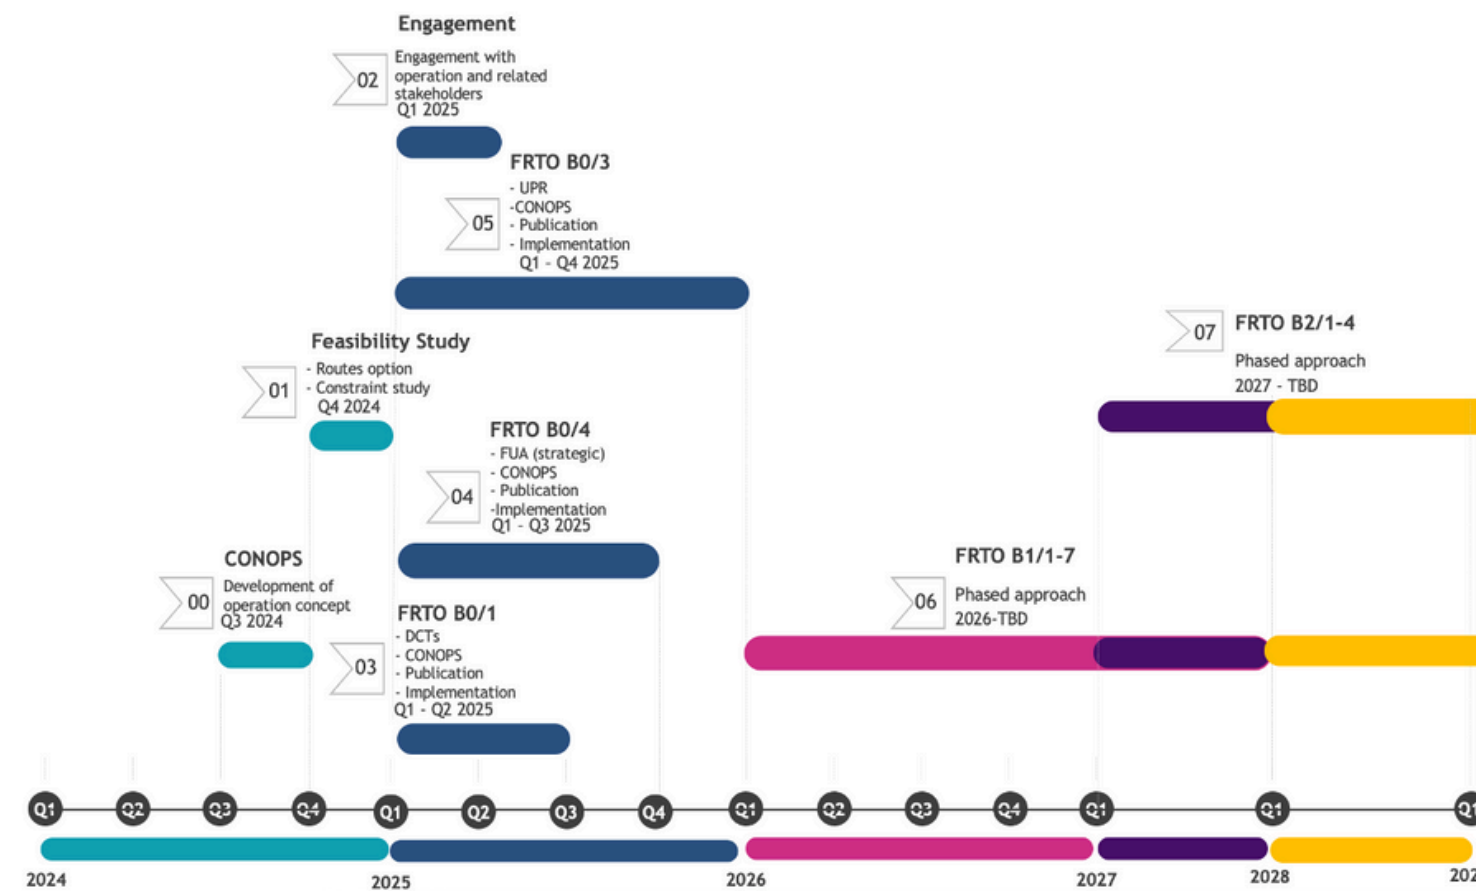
Engagement

02 Engagement with operation and related stakeholders
Q1 2025

FRTO B0/3
05 - UPR
-CONOPS
- Publication
- Implementation
Q1 - Q4 2025

Feasibility Study
01 - Routes option
- Constraint study
Q4 2024

07 FRTO B2/1-4
Phased approach
2027 - TBD

FRTO B0/4
04 - FUA (strategic)
- CONOPS
- Publication
-Implementation
Q1 - Q3 2025

CONOPS
00 Development of operation concept
Q3 2024

FRTO B1/1-7
06 Phased approach
2026-TBD

FRTO B0/1
03 - DCTs
- CONOPS
- Publication
- Implementation
Q1 - Q2 2025

Q1 Q2 Q3 Q4 Q1 Q2 Q3 Q4 Q1 Q2 Q3 Q4 Q1 Q1 Q1

2024 2025 2026 2027 2028 202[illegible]